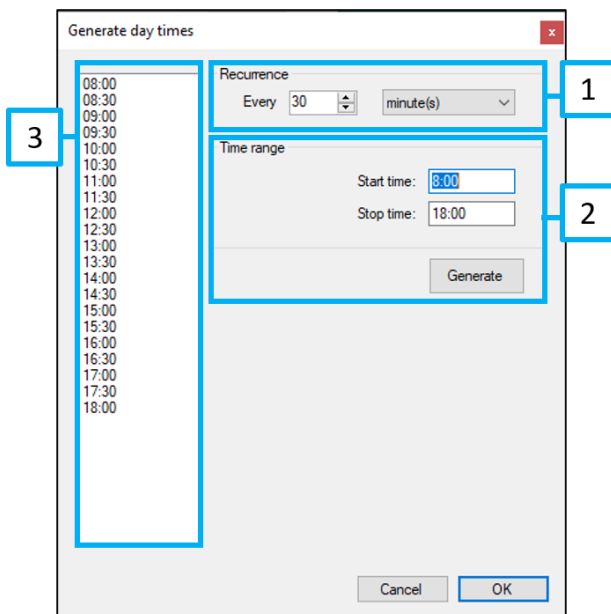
Generate day times

3

08:00
08:30
09:00
09:30
10:00
10:30
11:00
11:30
12:00
12:30
13:00
13:30
14:00
14:30
15:00
15:30
16:00
16:30
17:00
17:30
18:00

Recurrence
Every 30 minute(s)

1

Time range
Start time: 8:00
Stop time: 18:00

2

Generate

Cancel
OK